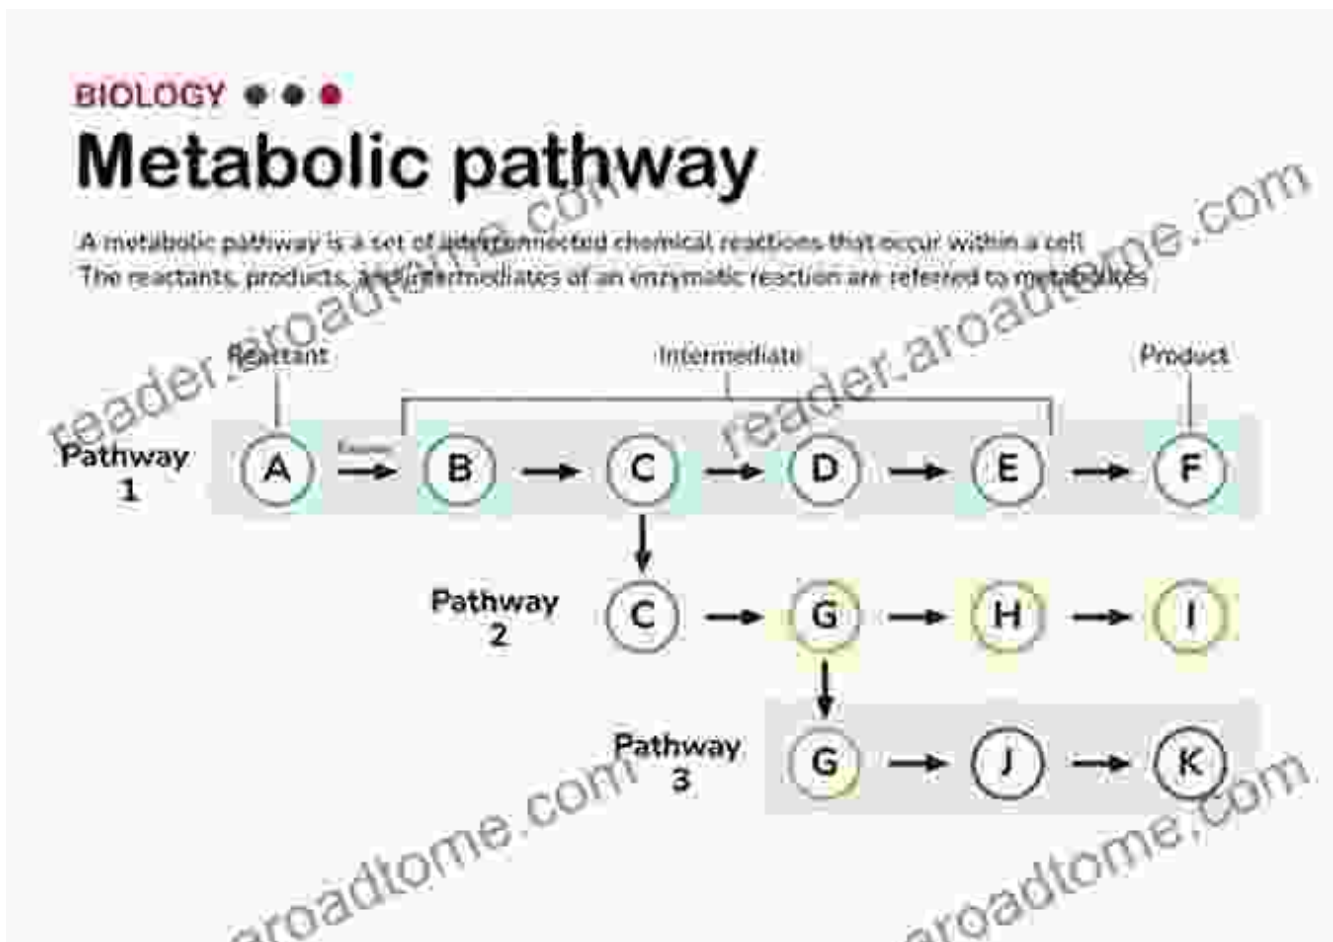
BIOLOGY

Metabolic pathway

A metabolic pathway is a set of interconnected chemical reactions that occur within a cell. The reactants, products, and intermediates of an enzymatic reaction are referred to metabolites.

Reactant

Intermediate

Product

Pathway 1

A

Enzyme

B

C

D

E

F

Pathway 2

C

G

H

I

Pathway 3

G

J

K

reader.aroadtome.com

reader.aroadtome.com

aroadtome.com

aroadtome.com